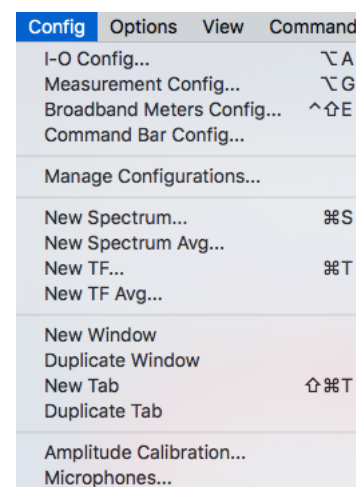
Config Options View Command

I-O Config... ⌥A
Measurement Config... ⌥G
Broadband Meters Config... ^⇧E
Command Bar Config...

Manage Configurations...

New Spectrum... ⌘S
New Spectrum Avg...
New TF... ⌘T
New TF Avg...

New Window
Duplicate Window
New Tab ⇧⌘T
Duplicate Tab

Amplitude Calibration...
Microphones...